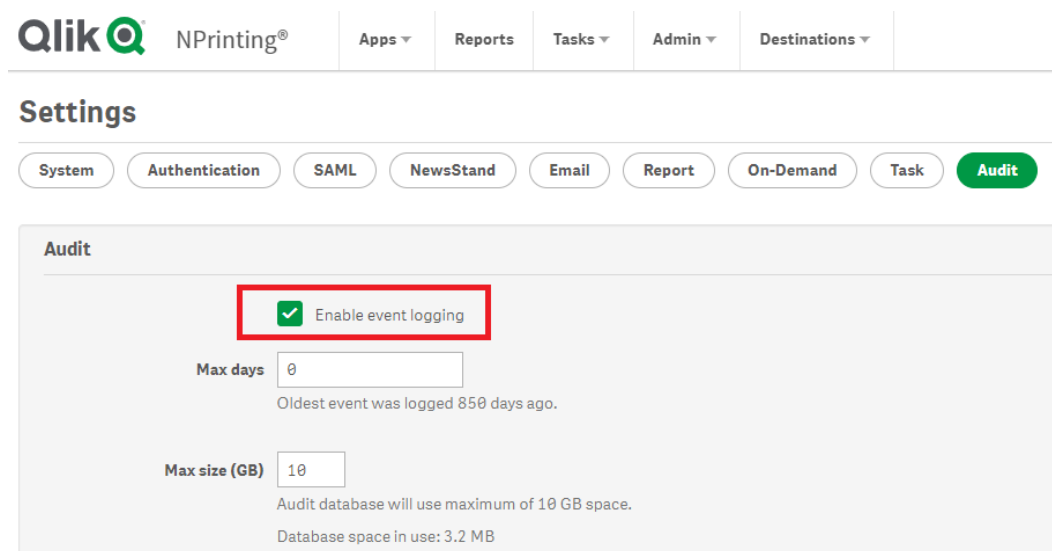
Qlik NPrinting®

Apps Reports Tasks Admin Destinations

Settings

System Authentication SAML NewsStand Email Report On-Demand Task Audit

Audit

Enable event logging

Max days 0

Oldest event was logged 850 days ago.

Max size (GB) 10

Audit database will use maximum of 10 GB space.

Database space in use: 3.2 MB